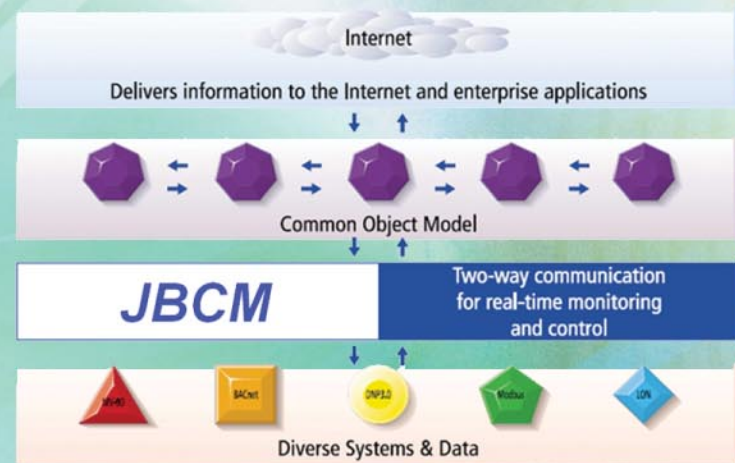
Internet

Delivers information to the Internet and enterprise applications

Common Object Model

JBCM

Two-way communication for real-time monitoring and control

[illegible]

BACnet

DNP3.0

Modbus

LON

Diverse Systems & Data